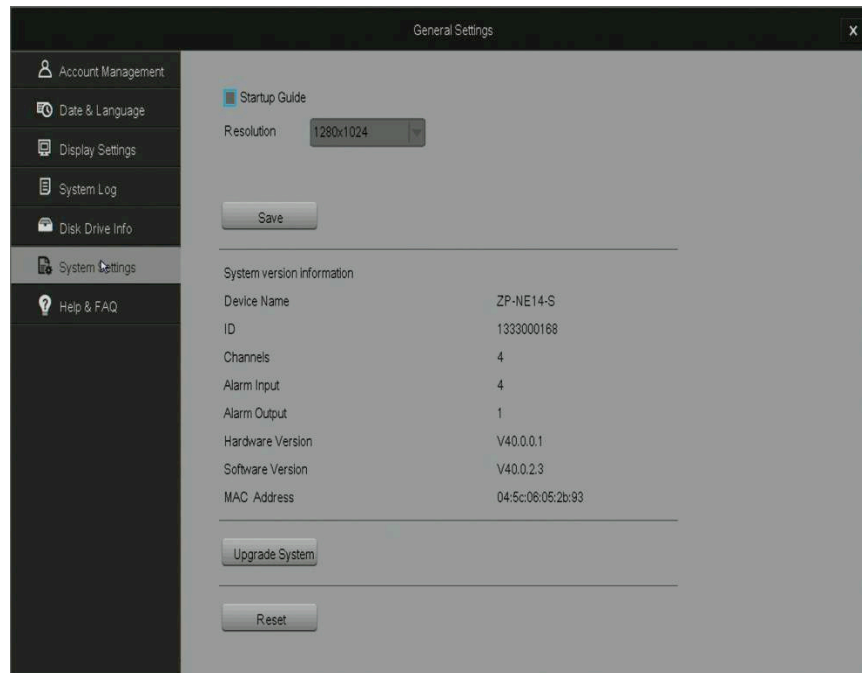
General Settings

x

Account Management

Date & Language

Display Settings

System Log

Disk Drive Info

System Settings

Help & FAQ

Startup Guide

Resolution 1280x1024

Save

System version information

| | |
|---|---|
| Device Name | ZP-NE14-S |
| ID | 1333000168 |
| Channels | 4 |
| Alarm Input | 4 |
| Alarm Output | 1 |
| Hardware Version | V40.0.0.1 |
| Software Version | V40.0.2.3 |
| MAC Address | 04:5c:06:05:2b:93 |

Upgrade System

Reset